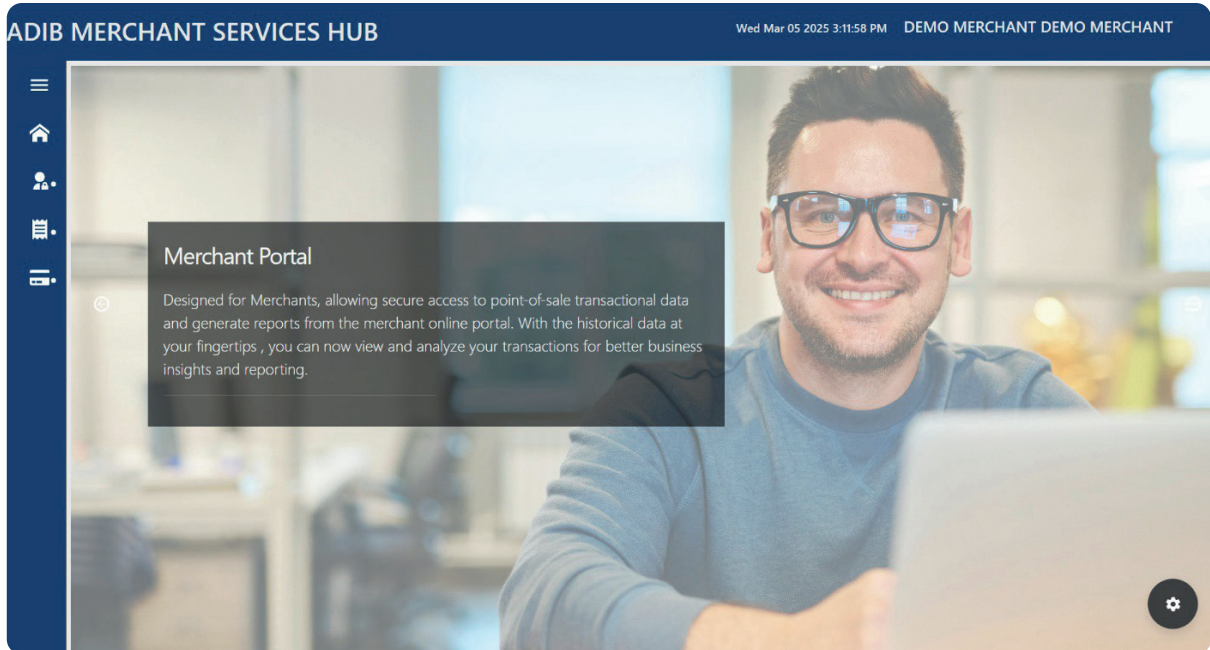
ADIB MERCHANT SERVICES HUB

Wed Mar 05 2025 3:11:58 PM DEMO MERCHANT DEMO MERCHANT

Merchant Portal

Designed for Merchants, allowing secure access to point-of-sale transactional data and generate reports from the merchant online portal. With the historical data at your fingertips , you can now view and analyze your transactions for better business insights and reporting.